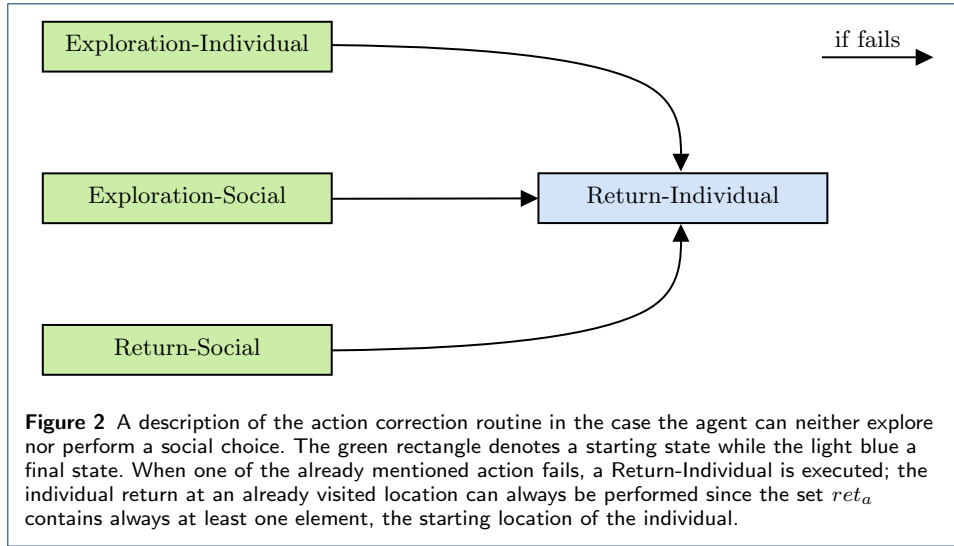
Exploration-Individual

if fails

Exploration-Social

Return-Individual

Return-Social

**Figure 2** A description of the action correction routine in the case the agent can neither explore nor perform a social choice. The green rectangle denotes a starting state while the light blue a final state. When one of the already mentioned action fails, a Return-Individual is executed; the individual return at an already visited location can always be performed since the set $ret_a$ contains always at least one element, the starting location of the individual.